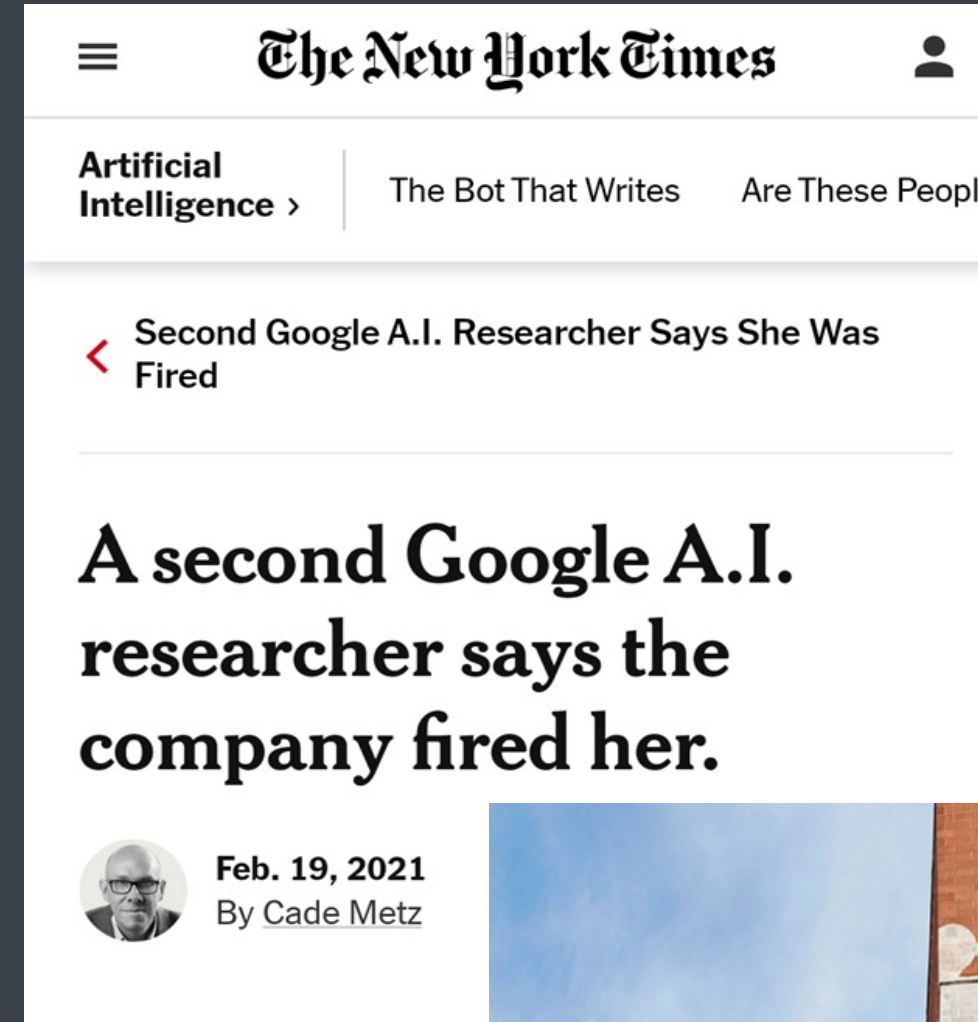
The New York Times

Artificial Intelligence ›

The Bot That Writes

Are These Peopl

‹ Second Google A.I. Researcher Says She Was Fired

A second Google A.I. researcher says the company fired her.

Feb. 19, 2021
By Cade Metz